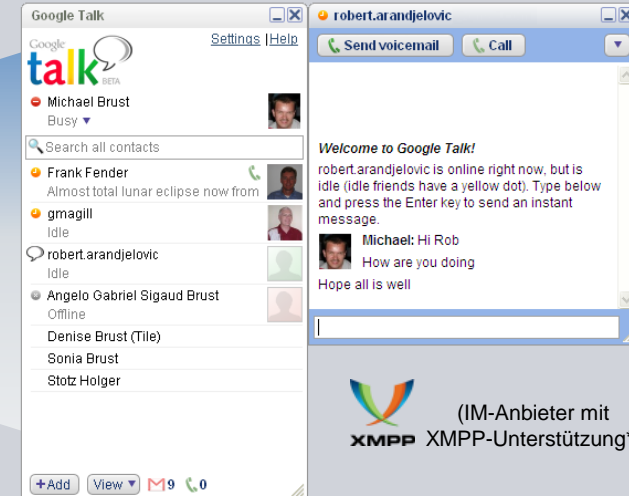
Google Talk

Google talk BETA

Settings | Help

Michael Brust
Busy ▼

Search all contacts

Frank Fender
Almost total lunar eclipse now from

gmagill
Idle

robert.arandjelovic
Idle

Angelo Gabriel Sigaud Brust
Offline

Denise Brust (Tile)

Sonia Brust

Stotz Holger

+Add View ▼ 9 0

robert.arandjelovic

Send voicemail Call

Welcome to Google Talk!

robert.arandjelovic is online right now, but is idle (idle friends have a yellow dot). Type below and press the Enter key to send an instant message.

Michael: Hi Rob
How are you doing

Hope all is well

XMPP

(IM-Anbieter mit XMPP-Unterstützung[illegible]